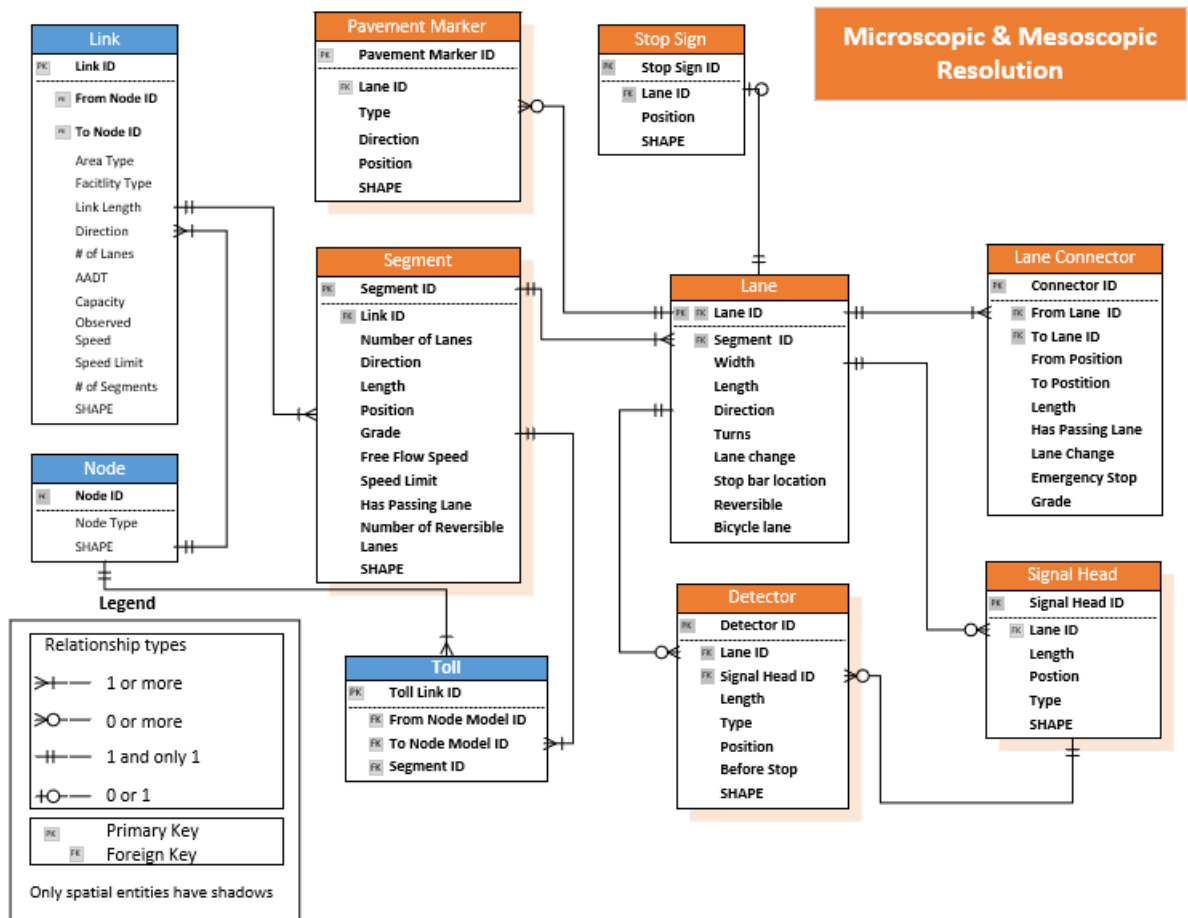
Microscopic & Mesoscopic Resolution

Link
PK Link ID
FK From Node ID
FK To Node ID
Area Type
Facitlity Type
Link Length
Direction
# of Lanes
AADT
Capacity
Observed Speed
Speed Limit
# of Segments
SHAPE

Node
PK Node ID
Node Type
SHAPE

Pavement Marker
PK Pavement Marker ID
FK Lane ID
Type
Direction
Position
SHAPE

Stop Sign
PK Stop Sign ID
FK Lane ID
Position
SHAPE

Segment
PK Segment ID
FK Link ID
Number of Lanes
Direction
Length
Position
Grade
Free Flow Speed
Speed Limit
Has Passing Lane
Number of Reversible Lanes
SHAPE

Lane
PK FK Lane ID
FK Segment ID
Width
Length
Direction
Turns
Lane change
Stop bar location
Reversible
Bicycle lane

Lane Connector
PK Connector ID
FK From Lane ID
FK To Lane ID
From Position
To Postition
Length
Has Passing Lane
Lane Change
Emergency Stop
Grade

Toll
PK Toll Link ID
FK From Node Model ID
FK To Node Model ID
FK Segment ID

Detector
PK Detector ID
FK Lane ID
FK Signal Head ID
Length
Type
Position
Before Stop
SHAPE

Signal Head
PK Signal Head ID
FK Lane ID
Length
Postion
Type
SHAPE

Legend
Relationship types
1 or more
0 or more
1 and only 1
0 or 1
PK Primary Key
FK Foreign Key
Only spatial entities have shadows